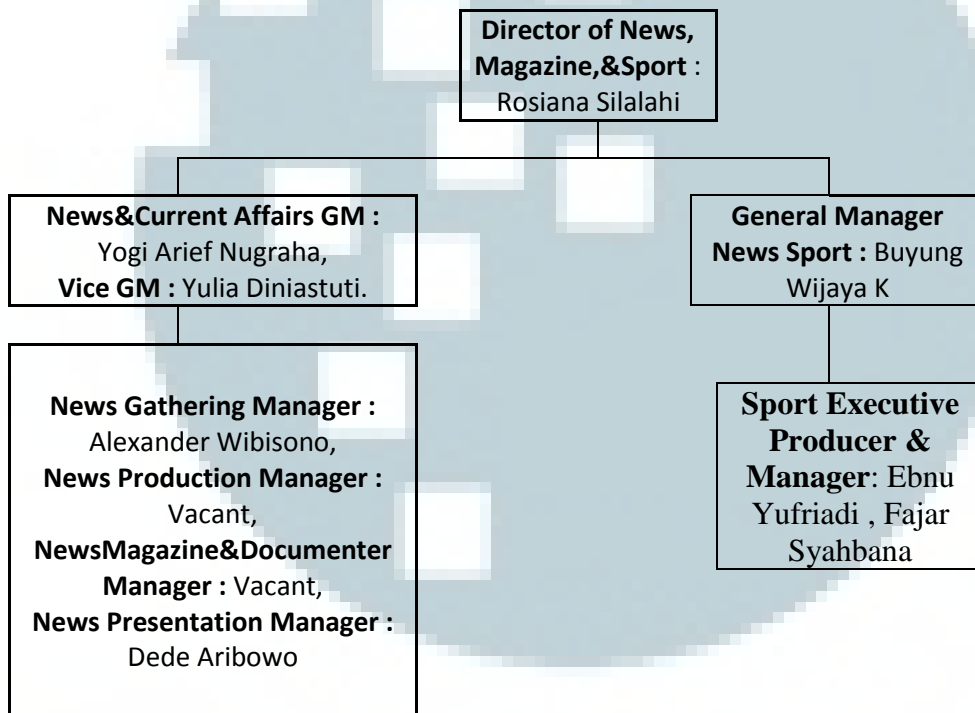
Director of News, Magazine,&Sport : Rosiana Silalahi

News&Current Affairs GM : Yogi Arief Nugraha, Vice GM : Yulia Diniastuti.

General Manager News Sport : Buyung Wijaya K

News Gathering Manager : Alexander Wibisono, News Production Manager : Vacant, NewsMagazine&Documenter Manager : Vacant, News Presentation Manager : Dede Aribowo

Sport Executive Producer & Manager: Ebnu Yufriadi , Fajar Syahbana